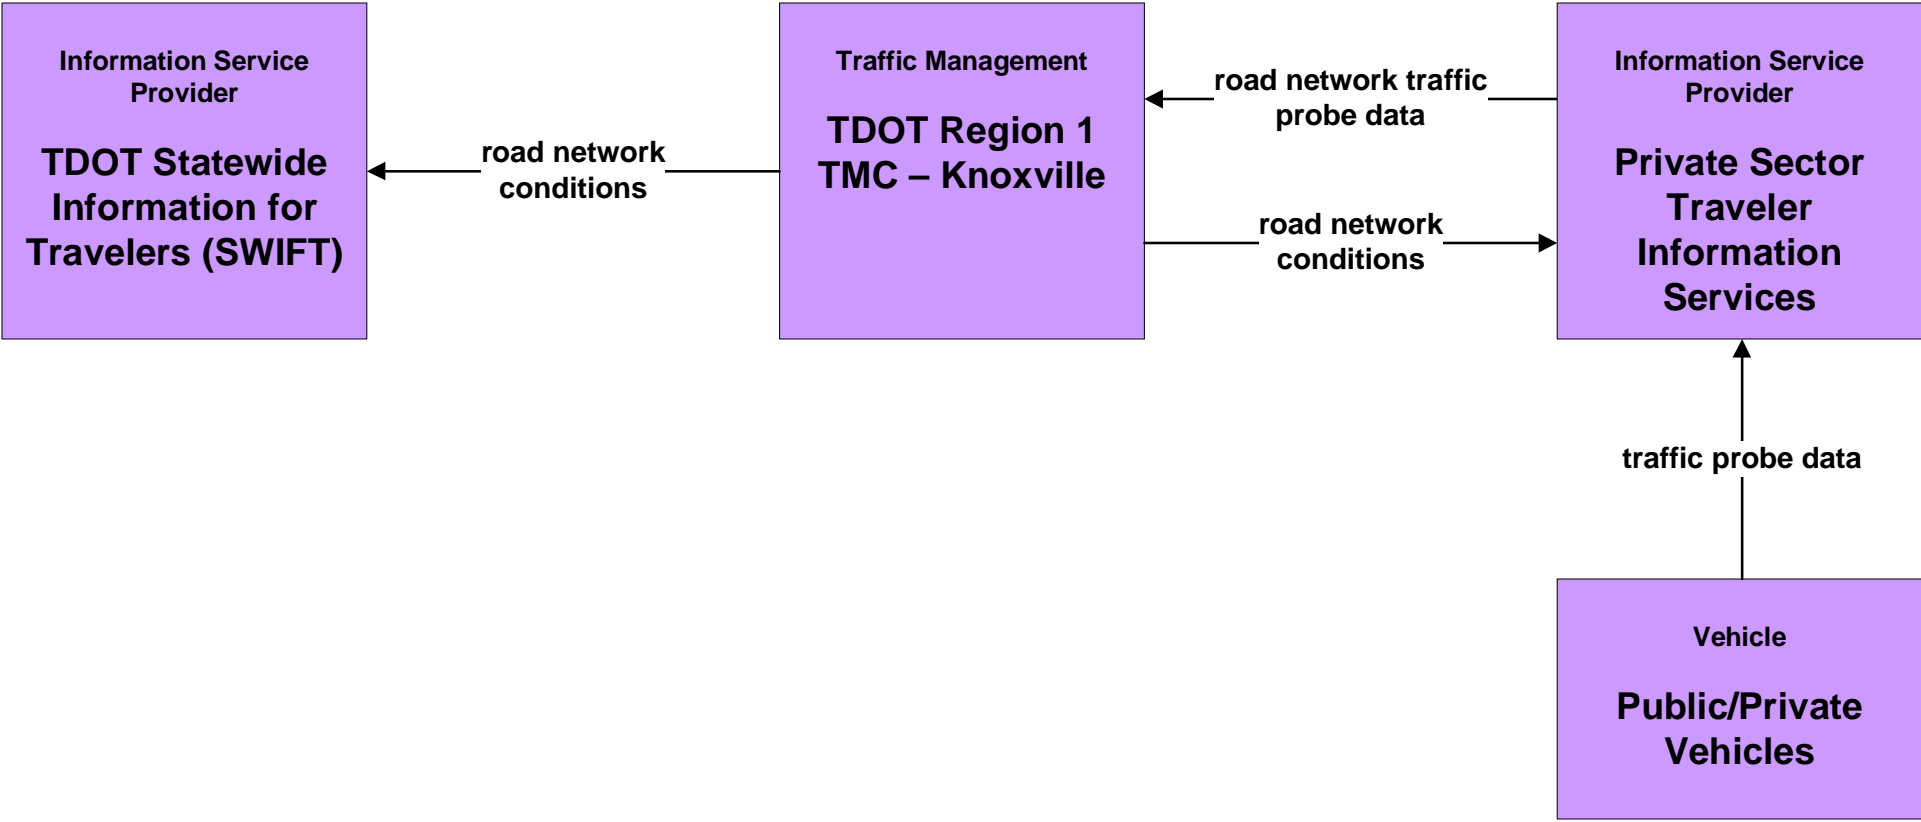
Information Service Provider

TDOT Statewide Information for Travelers (SWIFT)

road network conditions

Traffic Management

TDOT Region 1 TMC – Knoxville

road network traffic probe data

road network conditions

Information Service Provider

Private Sector Traveler Information Services

traffic probe data

Vehicle

Public/Private Vehicles